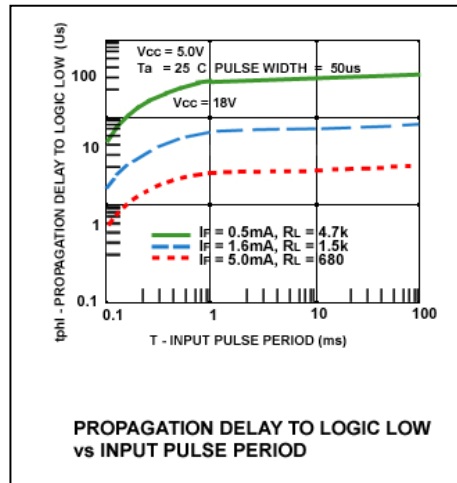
tphl - PROPAGATION DELAY TO LOGIC LOW (Us)

Vcc = 5.0V
Ta = 25 C PULSE WIDTH = 50us

Vcc = 18V

100
10
1
0.1

IF = 0.5mA, RL = 4.7k
IF = 1.6mA, RL = 1.5k
IF = 5.0mA, RL = 680

0.1
1
10
100

T - INPUT PULSE PERIOD (ms)

PROPAGATION DELAY TO LOGIC LOW vs INPUT PULSE PERIOD